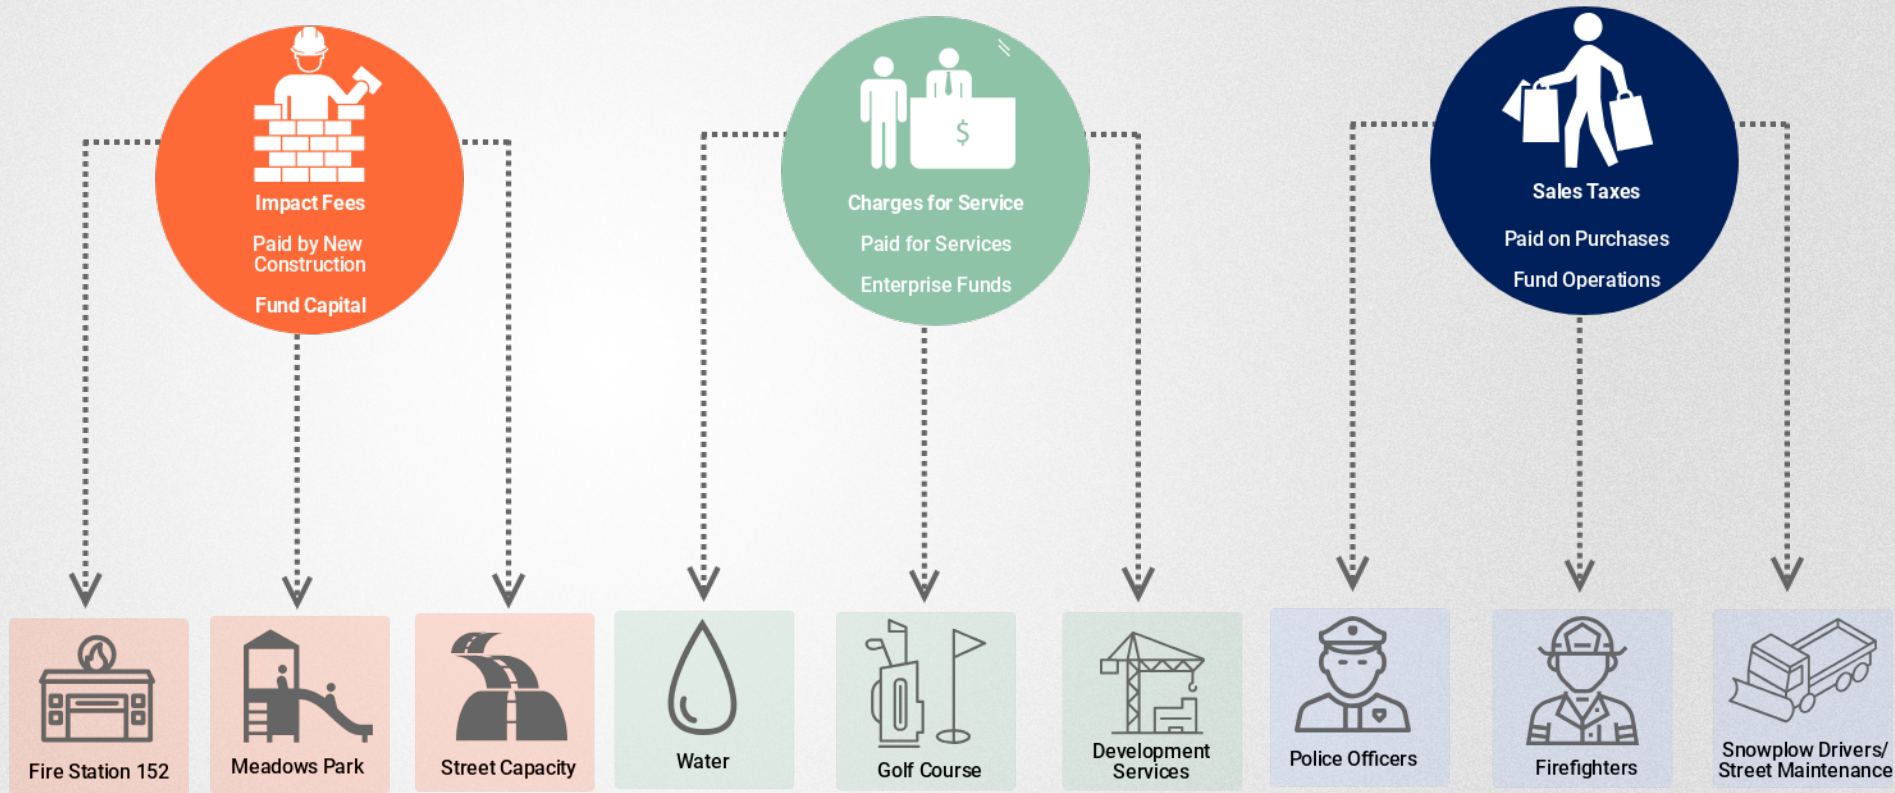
Impact Fees

Paid by New Construction

Fund Capital

Charges for Service

Paid for Services

Enterprise Funds

Sales Taxes

Paid on Purchases

Fund Operations

Fire Station 152

Meadows Park

Street Capacity

Water

Golf Course

Development Services

Police Officers

Firefighters

Snowplow Drivers/ Street Maintenance